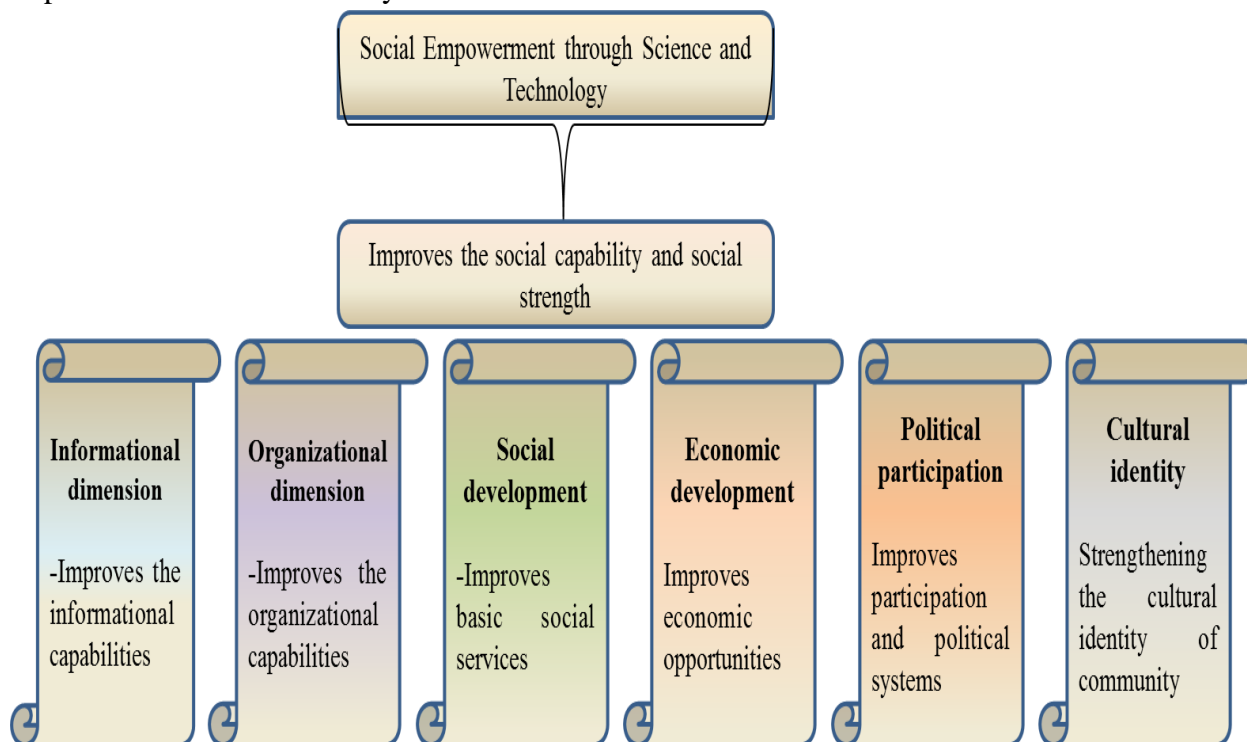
Social Empowerment through Science and Technology

Improves the social capability and social strength

**Informational dimension**

-Improves the informational capabilities

**Organizational dimension**

-Improves the organizational capabilities

**Social development**

-Improves basic social services

**Economic development**

Improves economic opportunities

**Political participation**

Improves participation and political systems

**Cultural identity**

Strengthening the cultural identity of community